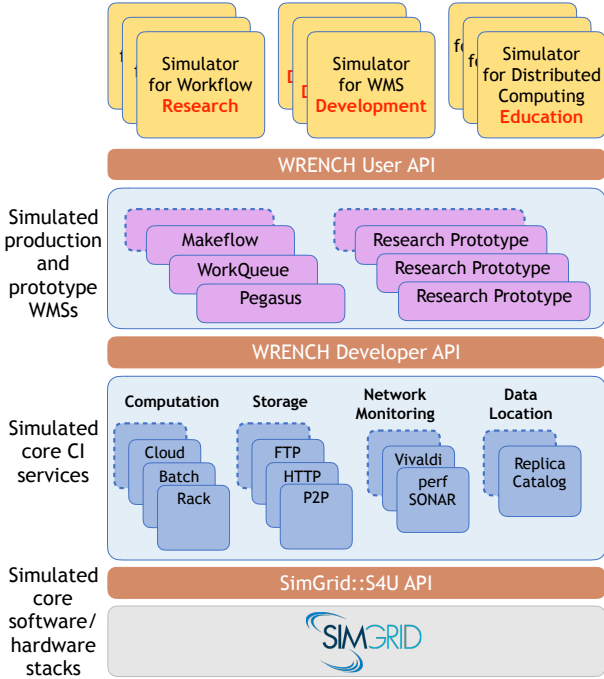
Simulator for Workflow Research

Simulator for WMS Development

Simulator for Distributed Computing Education

WRENCH User API

Simulated production and prototype WMSs

Makeflow
WorkQueue
Pegasus

Research Prototype
Research Prototype
Research Prototype

WRENCH Developer API

Simulated core CI services

Computation
Cloud
Batch
Rack

Storage
FTP
HTTP
P2P

Network Monitoring
Vivaldi
perf SONAR

Data Location
Replica Catalog

Simulated core software/ hardware stacks

SimGrid::S4U API

SIMGRID